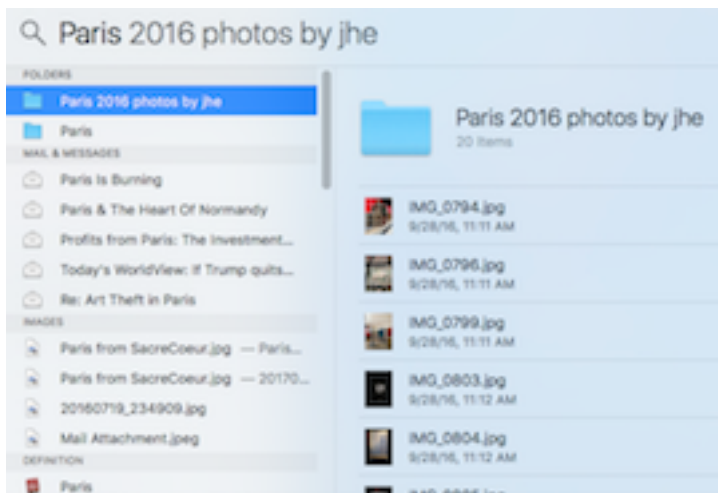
Paris 2016 photos by jhe

FOLDERS

Paris 2016 photos by jhe

Paris

MAIL & MESSAGES

Paris Is Burning

Paris & The Heart Of Normandy

Profits from Paris: The Investment...

Today's WorldView: If Trump quits...

Re: Art Theft in Paris

IMAGES

Paris from SacreCoeur.jpg — Paris...

Paris from SacreCoeur.jpg — 20170...

20160719_234909.jpg

Mail Attachment.jpeg

DEFINITION

Paris

Paris 2016 photos by jhe

20 Items

IMG_0794.jpg
9/28/16, 11:11 AM

IMG_0796.jpg
9/28/16, 11:11 AM

IMG_0799.jpg
9/28/16, 11:11 AM

IMG_0803.jpg
9/28/16, 11:12 AM

IMG_0804.jpg
9/28/16, 11:12 AM

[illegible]